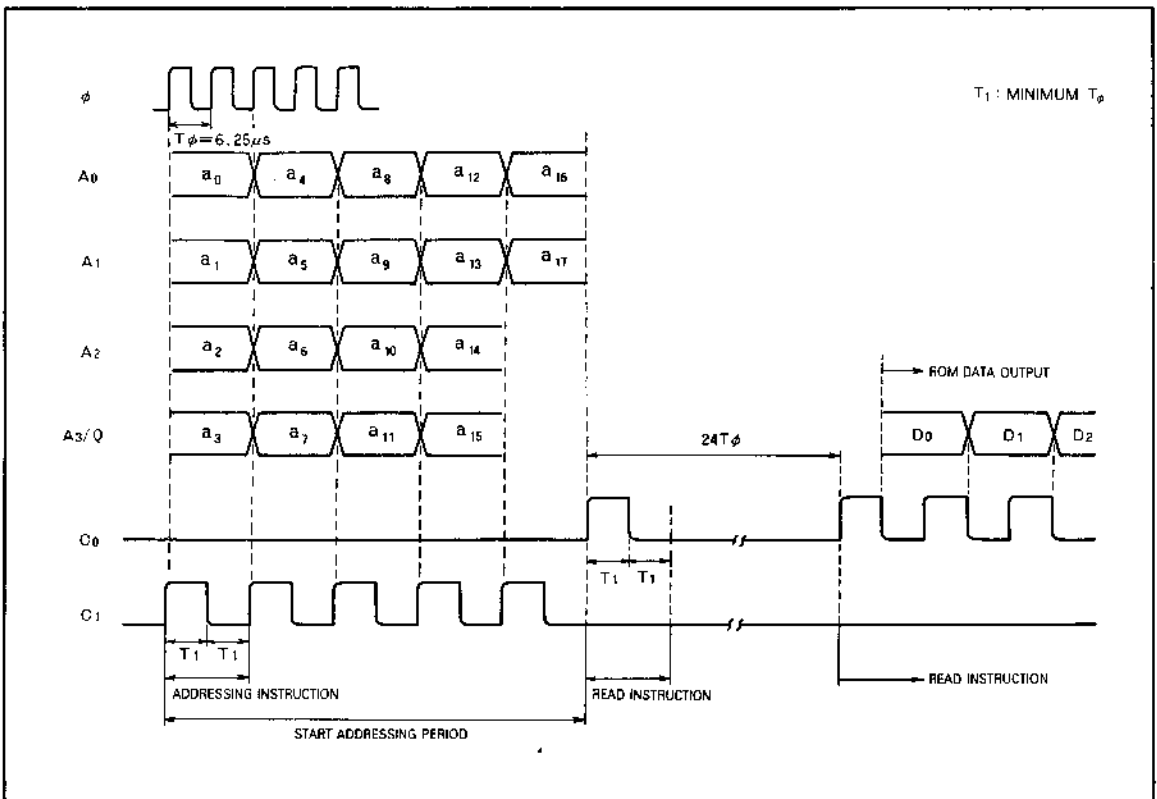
$\phi$

$T\phi = 6.25\mu s$

$T_1$ : MINIMUM $T_\phi$

A0
$a_0$
$a_4$
$a_8$
$a_{12}$
$a_{16}$

A1
$a_1$
$a_5$
$a_9$
$a_{13}$
$a_{17}$

A2
$a_2$
$a_6$
$a_{10}$
$a_{14}$

A3/Q
$a_3$
$a_7$
$a_{11}$
$a_{15}$

ROM DATA OUTPUT

24T$\phi$

D0
D1
D2

C0

T1
T1

C1

T1
T1

ADDRESSING INSTRUCTION

READ INSTRUCTION

READ INSTRUCTION

START ADDRESSING PERIOD